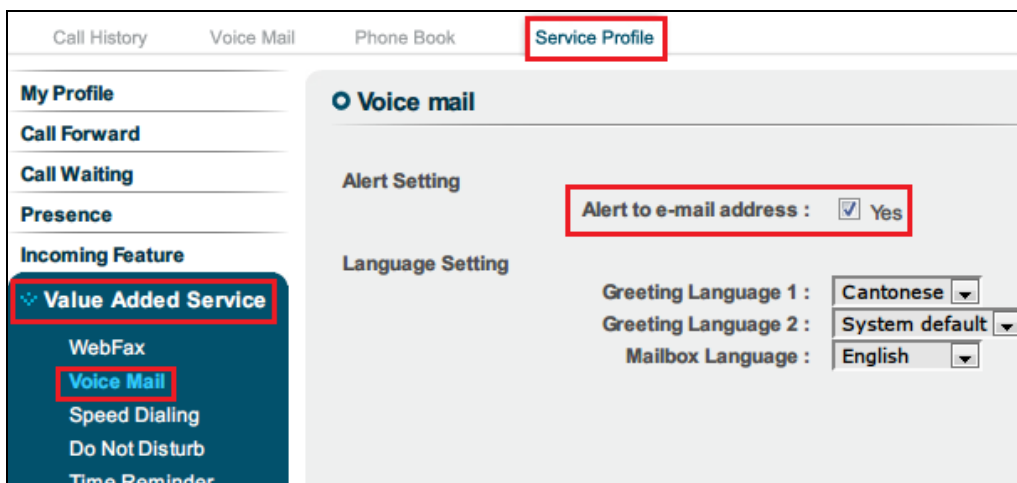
Call History Voice Mail Phone Book Service Profile

My Profile
Call Forward
Call Waiting
Presence
Incoming Feature
Value Added Service
WebFax
Voice Mail
Speed Dialing
Do Not Disturb
Time Reminder

Voice mail

Alert Setting
Alert to e-mail address : Yes

Language Setting
Greeting Language 1 : Cantonese
Greeting Language 2 : System default
Mailbox Language : English